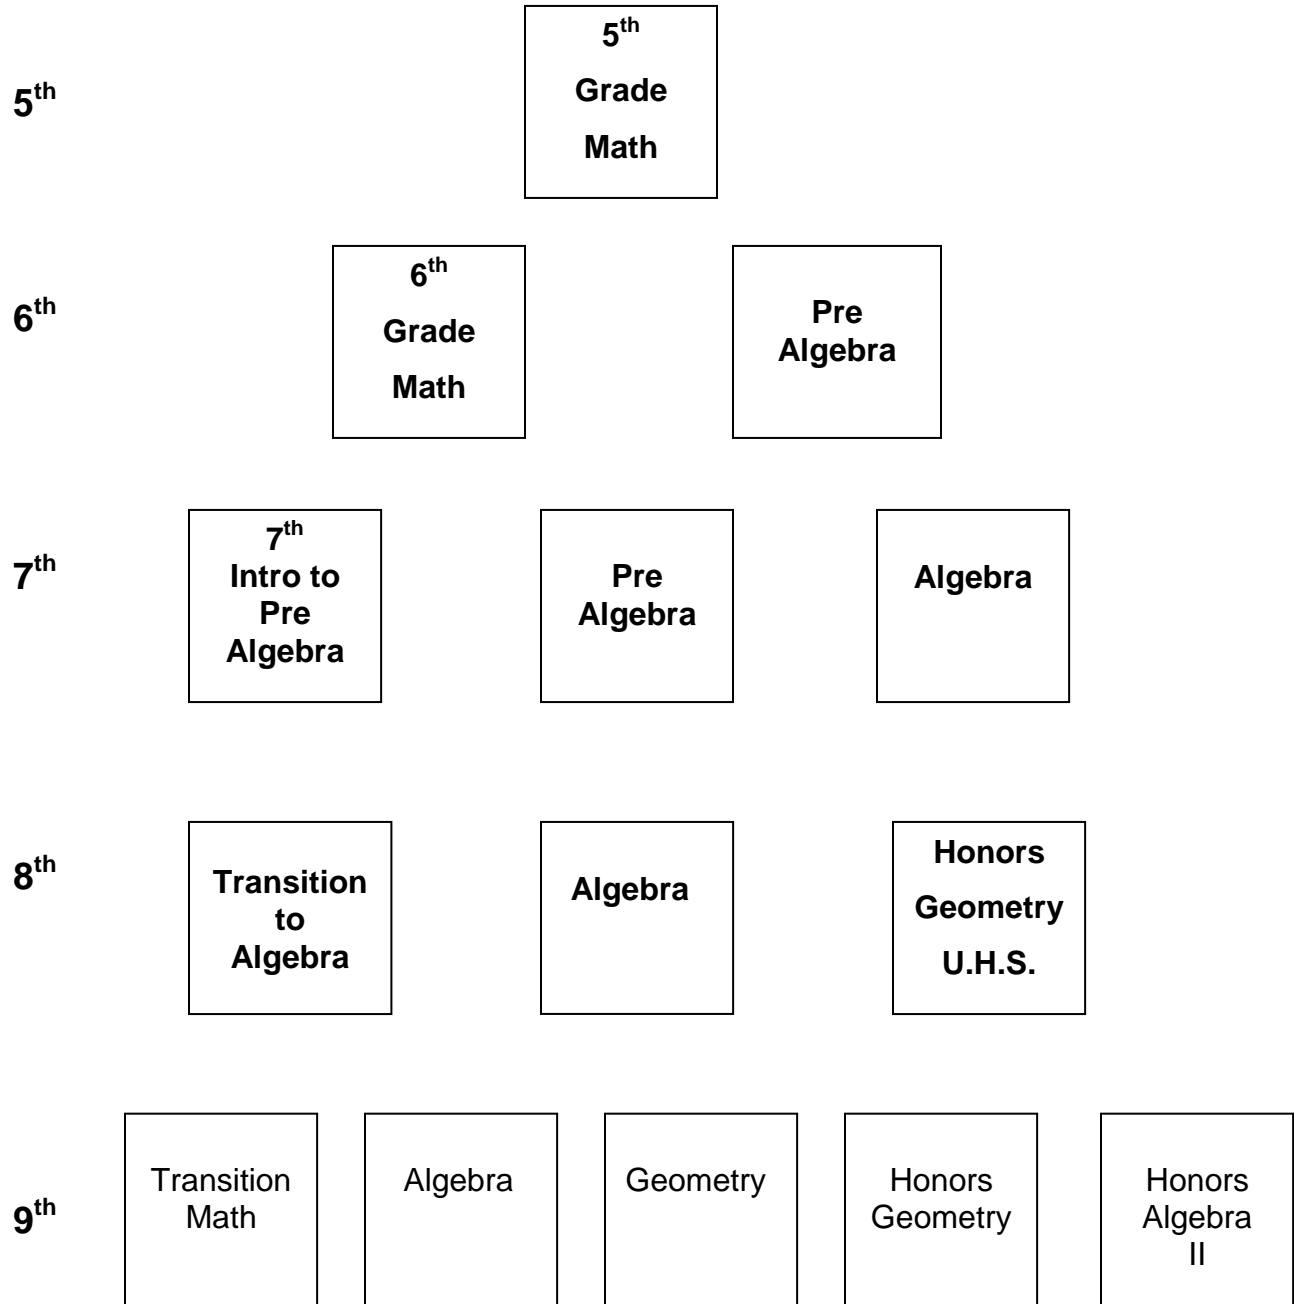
5$^{th}$

5$^{th}$ Grade Math

6$^{th}$

6$^{th}$ Grade Math

Pre Algebra

7$^{th}$

7$^{th}$ Intro to Pre Algebra

Pre Algebra

Algebra

8$^{th}$

Transition to Algebra

Algebra

Honors Geometry U.H.S.

9$^{th}$

Transition Math

Algebra

Geometry

Honors Geometry

Honors Algebra II